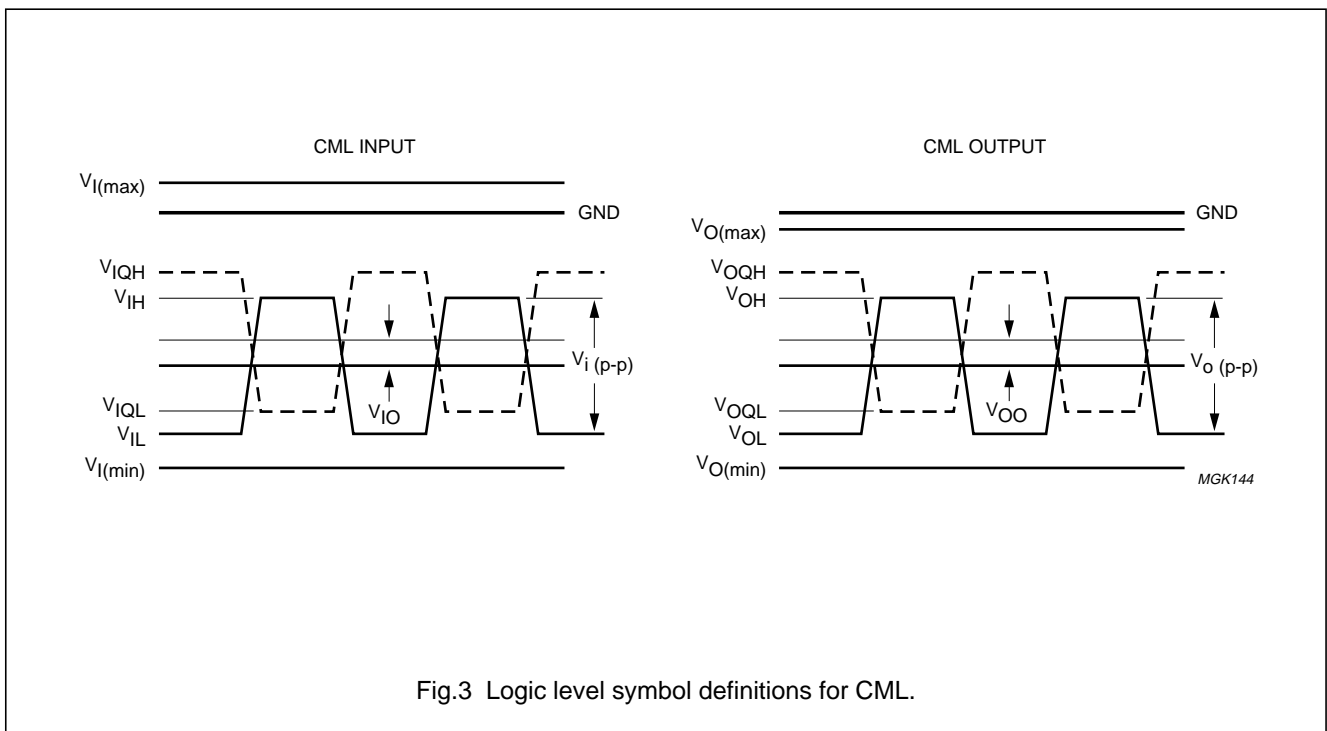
CML INPUT

$V_{I(max)}$

GND

$V_{IQH}$

$V_{IH}$

$V_{i\ (p-p)}$

$V_{IQL}$

$V_{IO}$

$V_{IL}$

$V_{I(min)}$

CML OUTPUT

GND

$V_{O(max)}$

$V_{OQH}$

$V_{OH}$

$V_{o\ (p-p)}$

$V_{OQL}$

$V_{OO}$

$V_{OL}$

$V_{O(min)}$

MGK144

Fig.3 Logic level symbol definitions for CML.